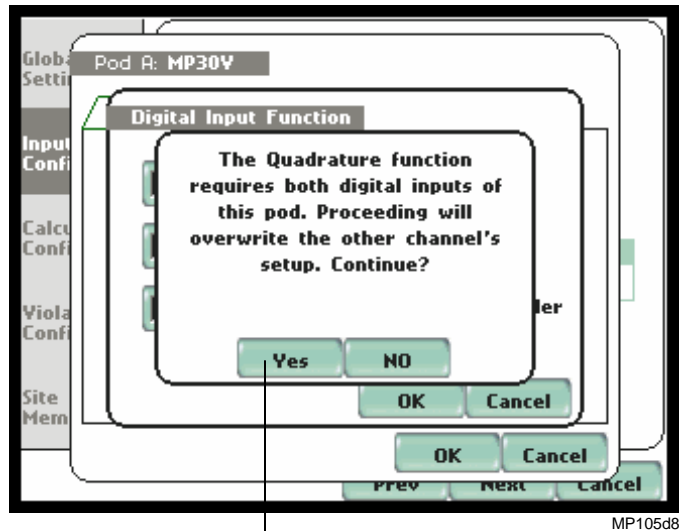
Globa Setti

Pod A: MP30V

Digital Input Function

Input Confi

The Quadrature function requires both digital inputs of this pod. Proceeding will overwrite the other channel's setup. Continue?

Calcu Confi

Viola Confi

der

Yes

NO

Site Mem

OK

Cancel

OK

Cancel

Prev

Next

Cancel

MP105d8